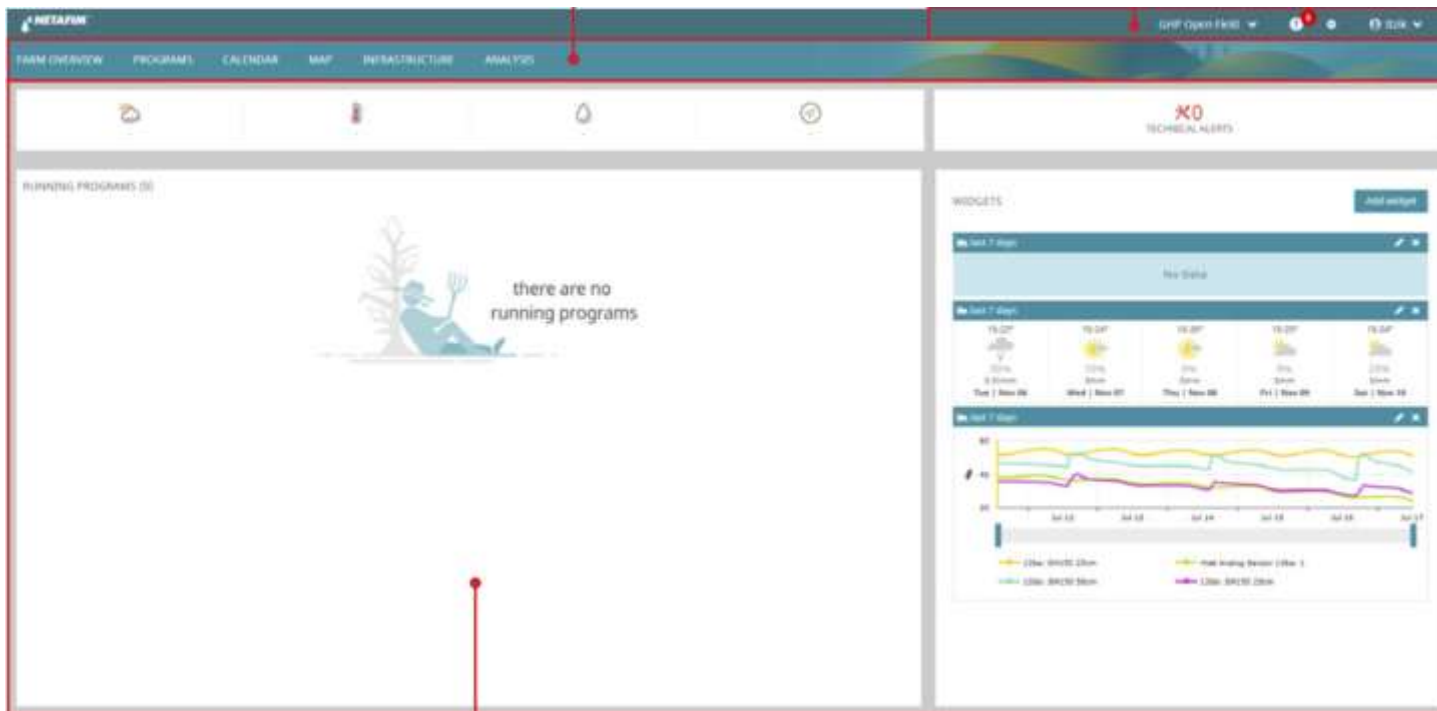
NETAFIM

GHP Open Field

FARM OVERVIEW PROGRAMS CALENDAR MAP INFRASTRUCTURE ANALYSIS

0
TECHNICAL ALERTS

RUNNING PROGRAMS (0)

there are no running programs

WIDGETS

Add widget

Last 7 days

No Data

Last 7 days

Tue | Nov 06
Wed | Nov 07
Thu | Nov 08
Fri | Nov 09
Sat | Nov 10

Last 7 days

Jul 12 Jul 13 Jul 14 Jul 15 Jul 16 Jul 17

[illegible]